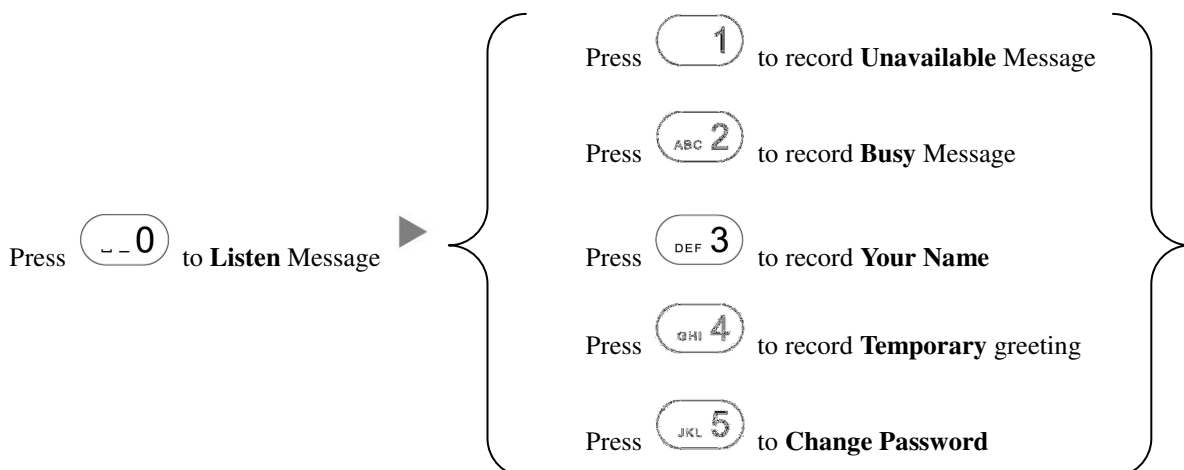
Press 0 to Listen Message

Press 1 to record Unavailable Message

Press ABC 2 to record Busy Message

Press DEF 3 to record Your Name

Press GHI 4 to record Temporary greeting

Press JKL 5 to Change Password